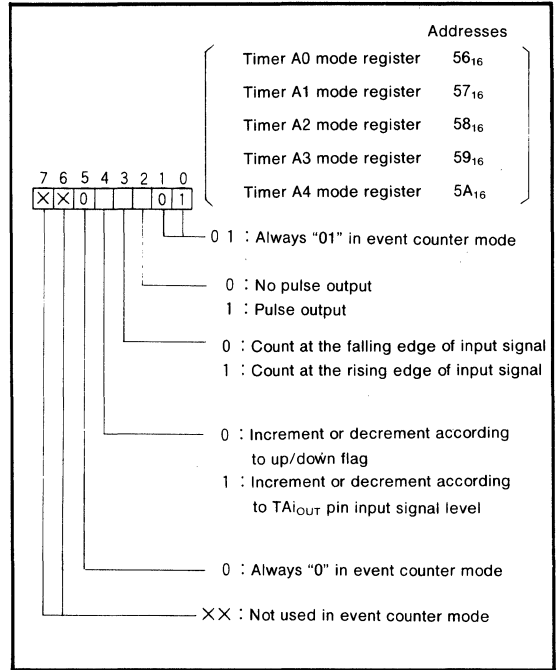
Addresses

| | |
|---|---|
| Timer A0 mode register | $56_{16}$ |
| Timer A1 mode register | $57_{16}$ |
| Timer A2 mode register | $58_{16}$ |
| Timer A3 mode register | $59_{16}$ |
| Timer A4 mode register | $5A_{16}$ |

7 6 5 4 3 2 1 0

× × 0 0 1

0 1 : Always "01" in event counter mode

0 : No pulse output
1 : Pulse output

0 : Count at the falling edge of input signal
1 : Count at the rising edge of input signal

0 : Increment or decrement according to up/down flag
1 : Increment or decrement according to $TAi_{OUT}$ pin input signal level

0 : Always "0" in event counter mode

×× : Not used in event counter mode